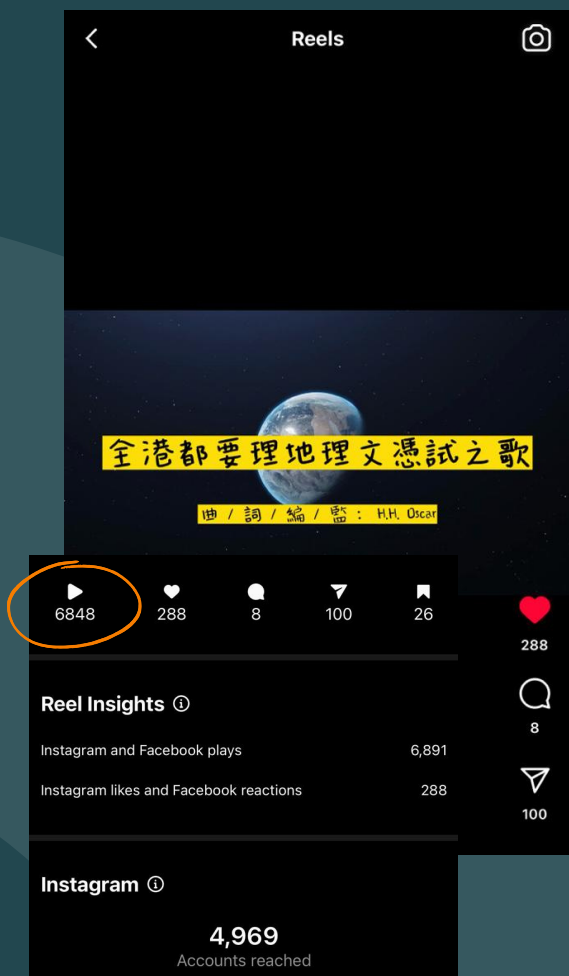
Reels

全港都要理地理文憑試之歌

曲 / 詞 / 編 / 監 : H.H. Oscar

6848
288
8
100
26

288
8
100

Reel Insights ⓘ

Instagram and Facebook plays 6,891

Instagram likes and Facebook reactions 288

Instagram ⓘ

4,969
Accounts reached